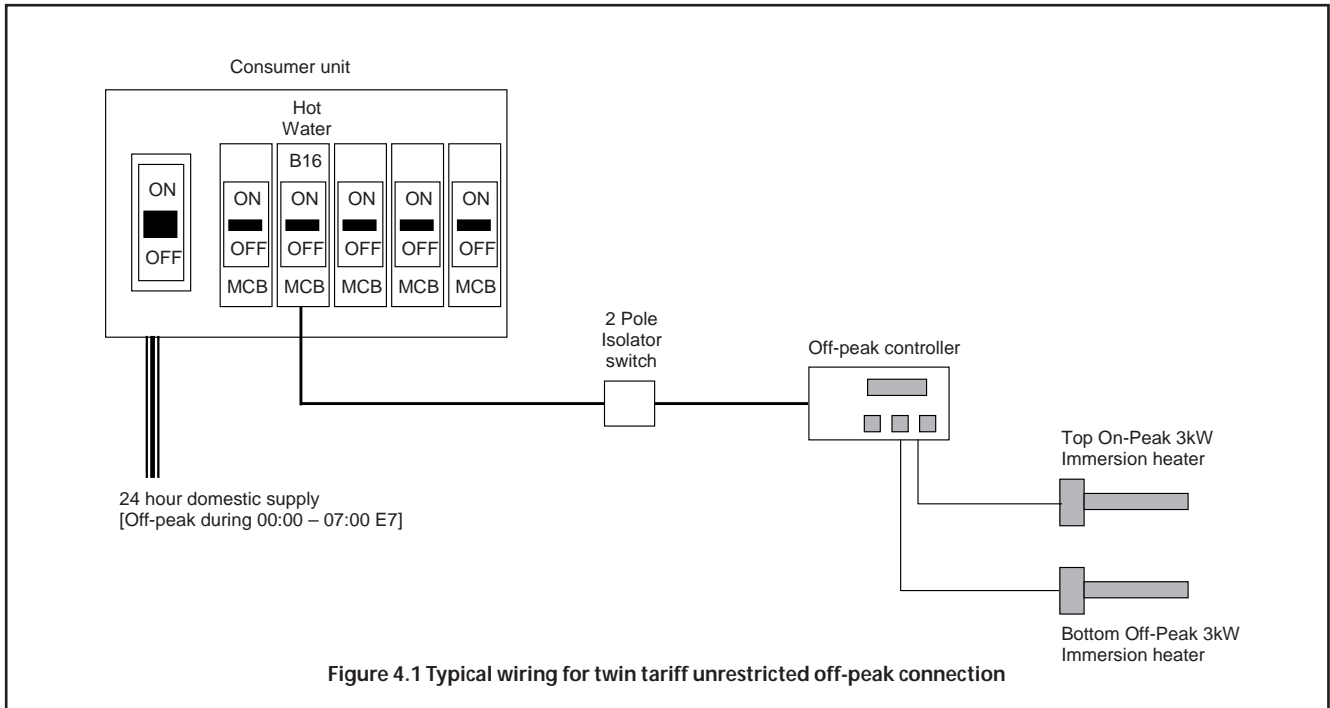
Consumer unit

Hot Water

B16

ON
OFF

ON
OFF
MCB

ON
OFF
MCB

ON
OFF
MCB

ON
OFF
MCB

ON
OFF
MCB

2 Pole Isolator switch

Off-peak controller

Top On-Peak 3kW Immersion heater

24 hour domestic supply [Off-peak during 00:00 – 07:00 E7]

Bottom Off-Peak 3kW Immersion heater

Figure 4.1 Typical wiring for twin tariff unrestricted off-peak connection